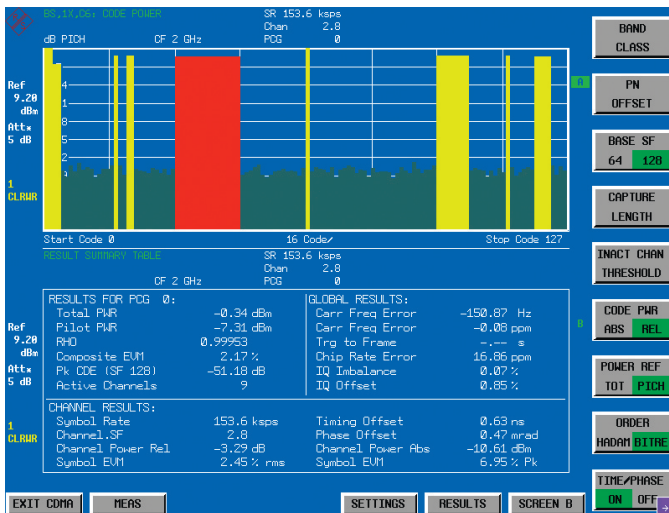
BS,1X,CS: CODE POWER
SR 153.6 ksps
Chan 2.8
dB PICH CF 2 GHz PCG 0

Ref
9.20
dBm
Att
5 dB

1
CLRWR

4
6
8

Start Code 0 16 Code/ Stop Code 127

RESULT SUMMARY TABLE
SR 153.6 ksps
Chan 2.8
CF 2 GHz PCG 0

Ref
9.20
dBm
Att
5 dB

1
CLRWR

RESULTS FOR PCG 0:
Total PWR -0.34 dBm
Pilot PWR -7.31 dBm
RHO 0.99953
Composite EVM 2.17 %
Pk CDE (SF 128) -51.18 dB
Active Channels 9

GLOBAL RESULTS:
Carr Freq Error -150.87 Hz
Carr Freq Error -0.08 ppm
Trg to Frame -.-- s
Chip Rate Error 16.86 ppm
IQ Imbalance 0.07 %
IQ Offset 0.85 %

CHANNEL RESULTS:
Symbol Rate 153.6 ksps
Channel.SF 2.8
Channel Power Rel -3.29 dB
Symbol EVM 2.45 % rms

Timing Offset 0.63 ns
Phase Offset 0.47 mrad
Channel Power Abs -10.61 dBm
Symbol EVM 6.95 % Pk

BAND CLASS
A
PN OFFSET
BASE SF
64 128
CAPTURE LENGTH
INACT CHAN THRESHOLD
B
CODE PWR
ABS REL
POWER REF
TOT PICH
ORDER
HADAM BITRE
TIME/PHASE
ON OFF

EXIT CDMA
MEAS
SETTINGS
RESULTS
SCREEN B